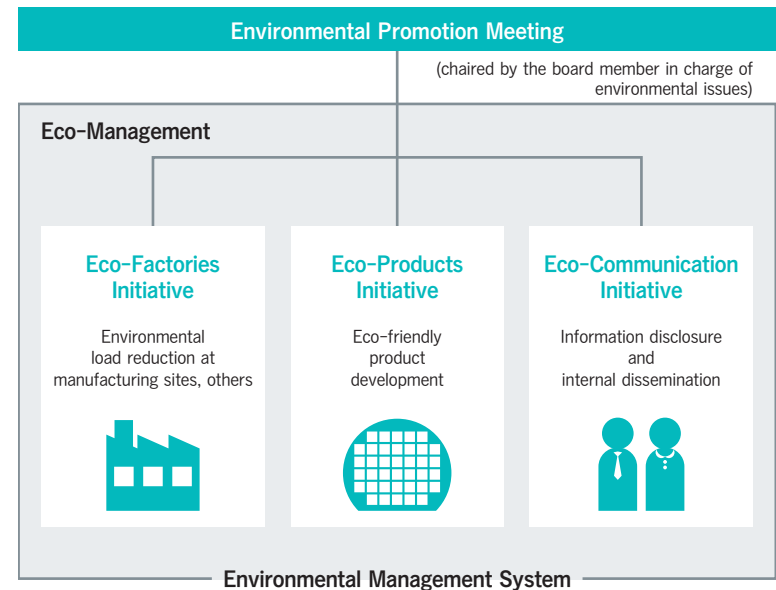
Environmental Promotion Meeting

(chaired by the board member in charge of environmental issues)

Eco-Management

Eco-Factories Initiative

Environmental load reduction at manufacturing sites, others

Eco-Products Initiative

Eco-friendly product development

Eco-Communication Initiative

Information disclosure and internal dissemination

Environmental Management System